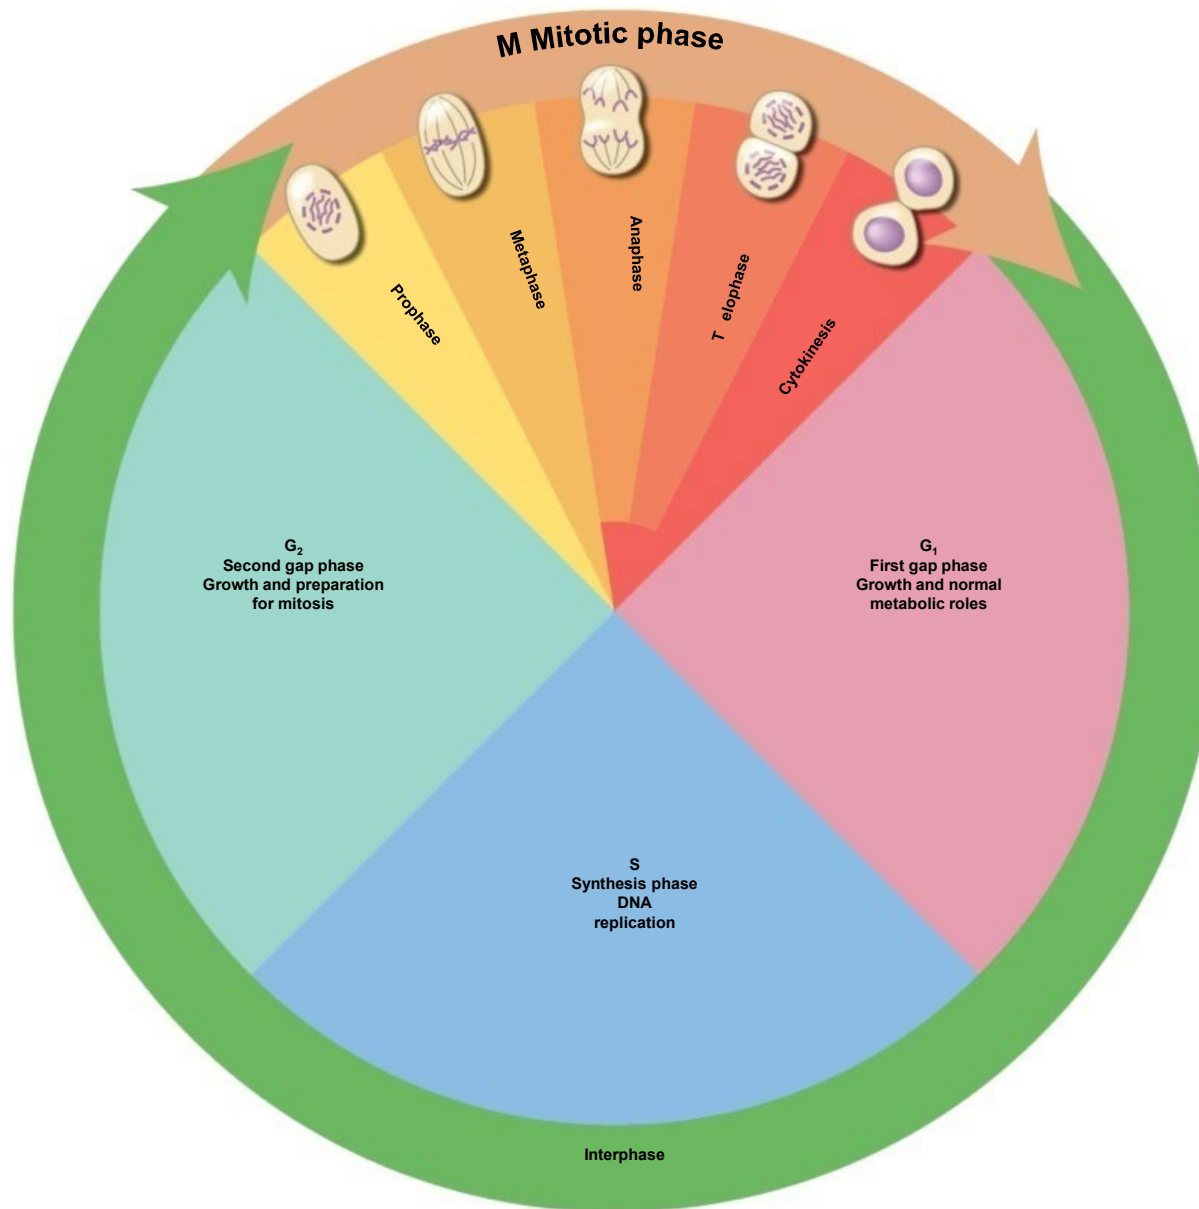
M Mitotic phase

Prophase

Metaphase

Anaphase

T elophase

Cytokinesis

$G_2$
Second gap phase
Growth and preparation for mitosis

$G_1$
First gap phase
Growth and normal metabolic roles

S
Synthesis phase
DNA replication

Interphase